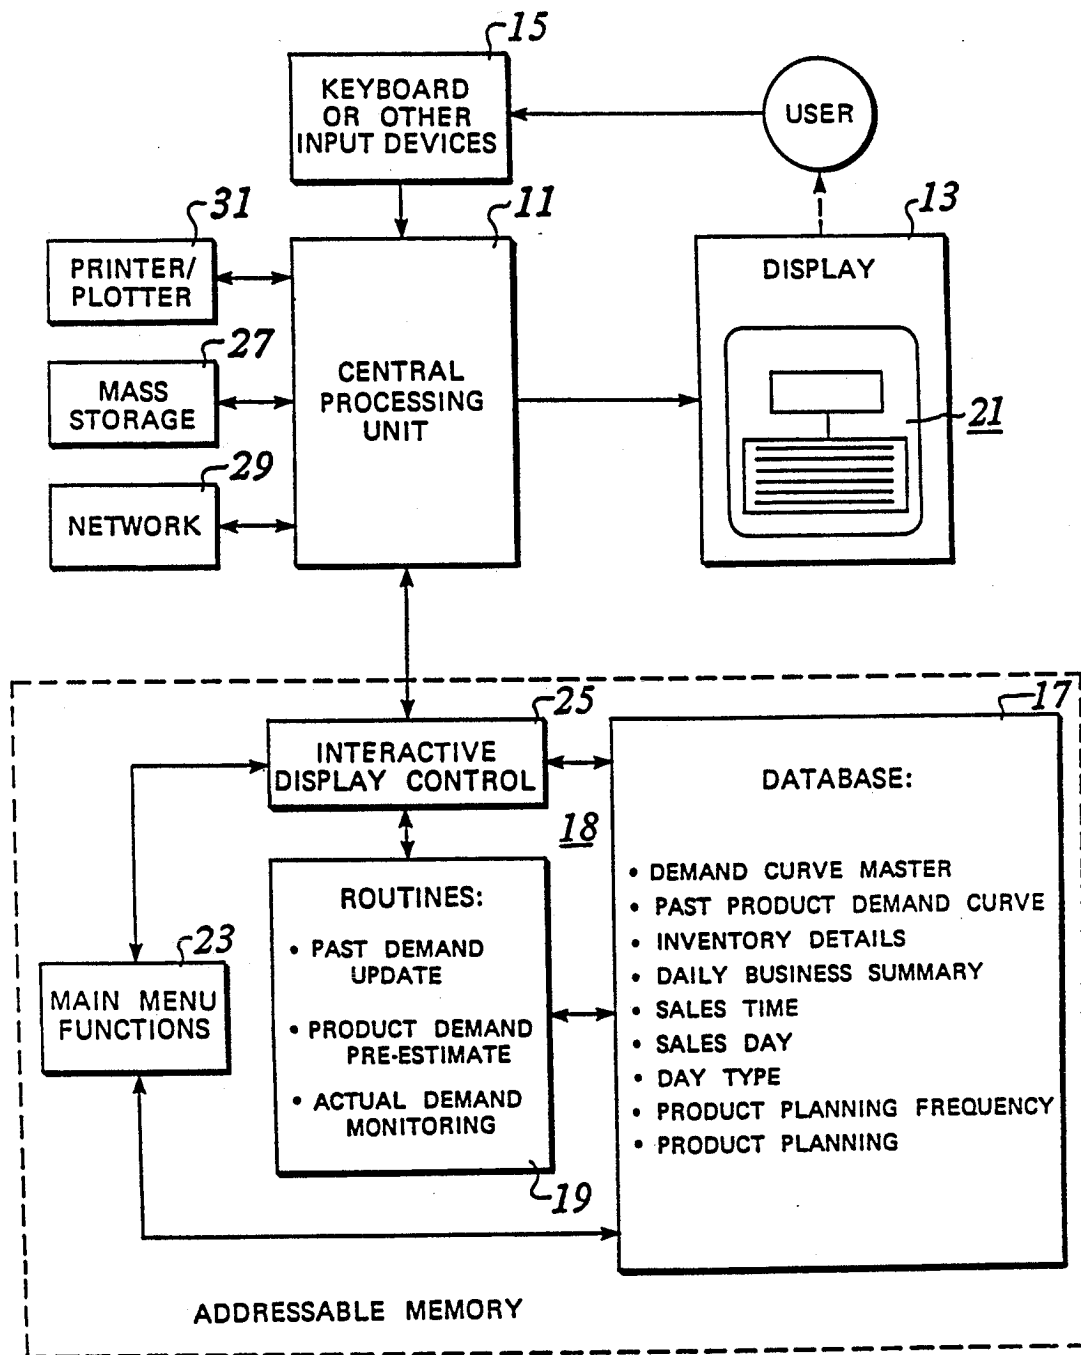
15
KEYBOARD OR OTHER INPUT DEVICES

USER

31
PRINTER/ PLOTTER

11
CENTRAL PROCESSING UNIT

13
DISPLAY

21

27
MASS STORAGE

29
NETWORK

25
INTERACTIVE DISPLAY CONTROL

17
DATABASE:

• DEMAND CURVE MASTER
• PAST PRODUCT DEMAND CURVE
• INVENTORY DETAILS
• DAILY BUSINESS SUMMARY
• SALES TIME
• SALES DAY
• DAY TYPE
• PRODUCT PLANNING FREQUENCY
• PRODUCT PLANNING

18

ROUTINES:
• PAST DEMAND UPDATE
• PRODUCT DEMAND PRE-ESTIMATE
• ACTUAL DEMAND MONITORING

19

23
MAIN MENU FUNCTIONS

ADDRESSABLE MEMORY